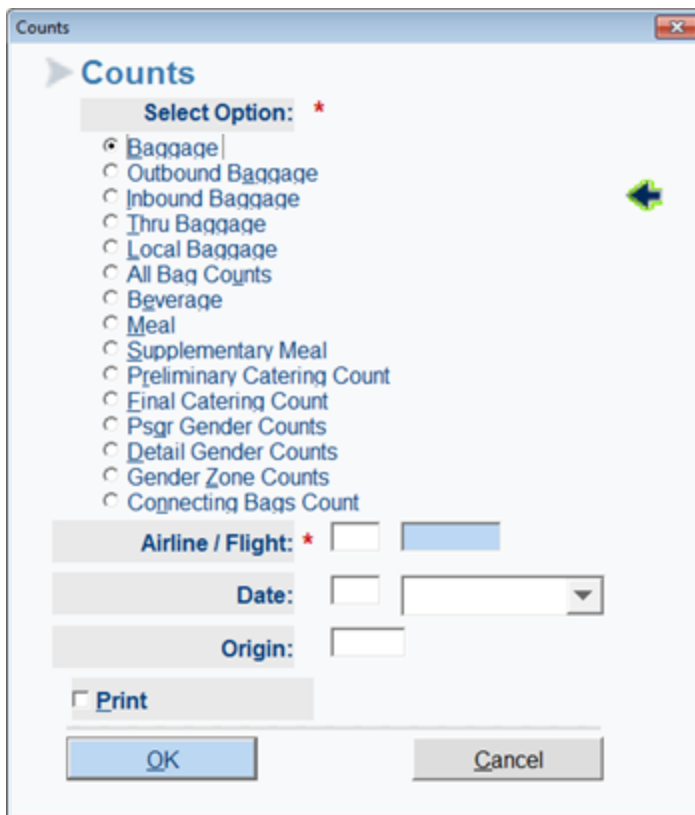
Counts

Counts

Select Option: *

Baggage
Outbound Baggage
Inbound Baggage
Thru Baggage
Local Baggage
All Bag Counts
Beverage
Meal
Supplementary Meal
Preliminary Catering Count
Final Catering Count
Psgr Gender Counts
Detail Gender Counts
Gender Zone Counts
Connecting Bags Count

Airline / Flight: *

Date:

Origin:

Print

OK

Cancel